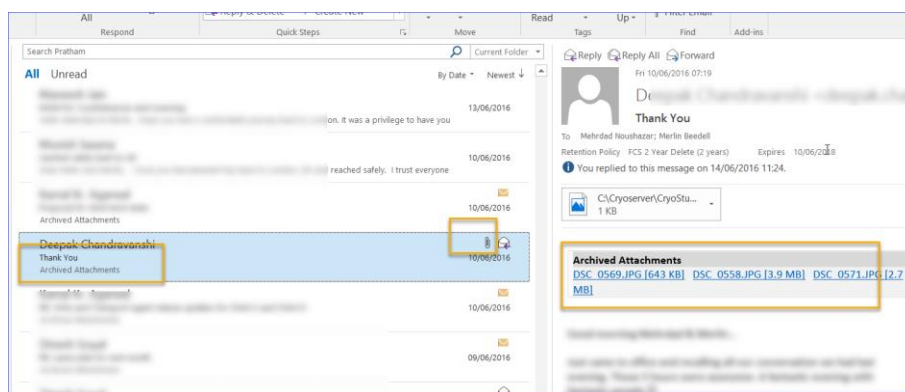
All
Respond
Reply & Delete
Create New
Quick Steps
Move
Read
Up
Filter Email
Tags
Find
Add-ins

Search Pratham
Current Folder
All Unread
By Date
Newest ↓

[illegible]
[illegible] It was a privilege to have you
13/06/2016

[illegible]
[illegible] reached safely. I trust everyone
10/06/2016

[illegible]
Archived Attachments

Deepak Chandravanshi
Thank You
Archived Attachments
10/06/2016

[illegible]
10/06/2016

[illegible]
09/06/2016

Reply Reply All Forward
Fri 10/06/2016 07:19
D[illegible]
Thank You
To Mehrdad Noushazar; Merlin Beedell
Retention Policy FCS 2 Year Delete (2 years) Expires 10/06/2018
You replied to this message on 14/06/2016 11:24.
C:\Cryoserver\CryoStu...
1 KB

Archived Attachments
DSC_0569.JPG [643 KB] DSC_0558.JPG [3.9 MB] DSC_0571.JPG [2.7 MB]

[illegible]